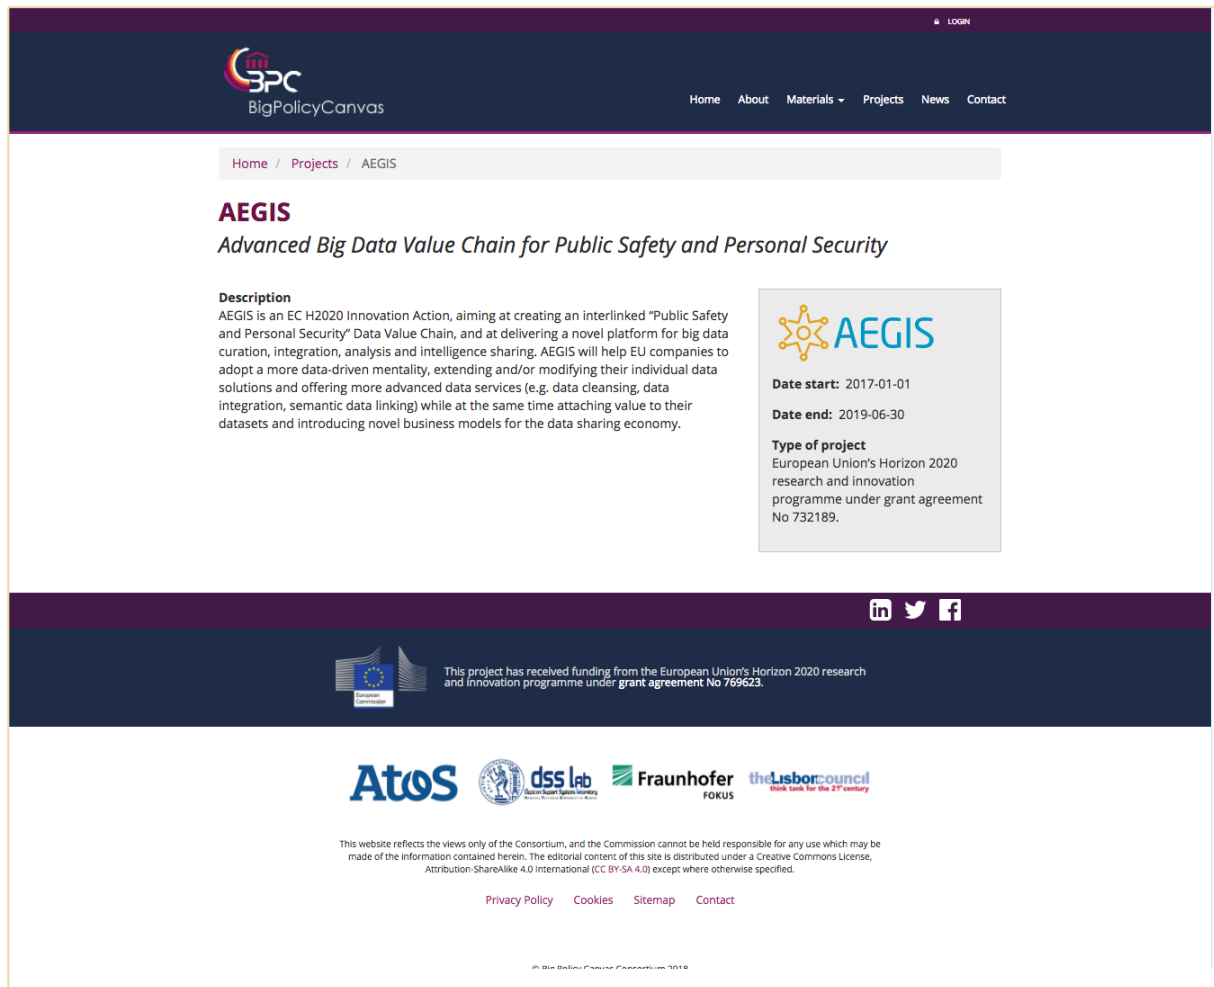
LOGIN

BPC
BigPolicyCanvas

Home About Materials Projects News Contact

Home / Projects / AEGIS

AEGIS

Advanced Big Data Value Chain for Public Safety and Personal Security

Description
AEGIS is an EC H2020 Innovation Action, aiming at creating an interlinked "Public Safety and Personal Security" Data Value Chain, and at delivering a novel platform for big data curation, integration, analysis and intelligence sharing. AEGIS will help EU companies to adopt a more data-driven mentality, extending and/or modifying their individual data solutions and offering more advanced data services (e.g. data cleansing, data integration, semantic data linking) while at the same time attaching value to their datasets and introducing novel business models for the data sharing economy.

AEGIS

Date start: 2017-01-01

Date end: 2019-06-30

Type of project
European Union's Horizon 2020 research and innovation programme under grant agreement No 732189.

European Commission

This project has received funding from the European Union's Horizon 2020 research and innovation programme under grant agreement No 769623.

Atos dss lab Decision Support Systems Laboratory Fraunhofer FOKUS thelisboncouncil think tank for the 21st century

This website reflects the views only of the Consortium, and the Commission cannot be held responsible for any use which may be made of the information contained herein. The editorial content of this site is distributed under a Creative Commons License, Attribution-ShareAlike 4.0 International (CC BY-SA 4.0) except where otherwise specified.

Privacy Policy Cookies Sitemap Contact

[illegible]